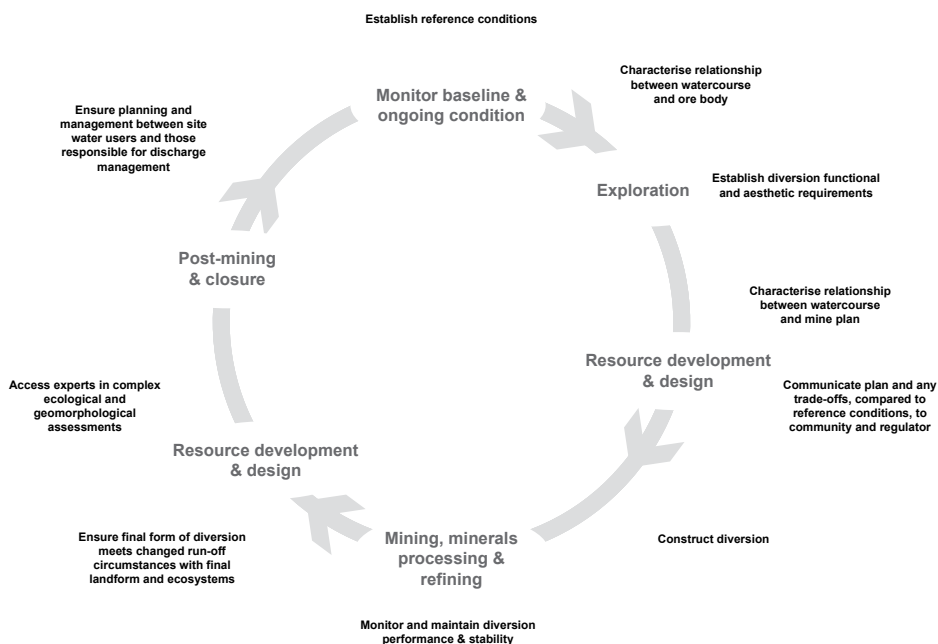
Establish reference conditions

Monitor baseline & ongoing condition

Characterise relationship between watercourse and ore body

Ensure planning and management between site water users and those responsible for discharge management

Exploration

Establish diversion functional and aesthetic requirements

Post-mining & closure

Characterise relationship between watercourse and mine plan

Resource development & design

Access experts in complex ecological and geomorphological assessments

Communicate plan and any trade-offs, compared to reference conditions, to community and regulator

Resource development & design

Ensure final form of diversion meets changed run-off circumstances with final landform and ecosystems

Mining, minerals processing & refining

Construct diversion

Monitor and maintain diversion performance & stability